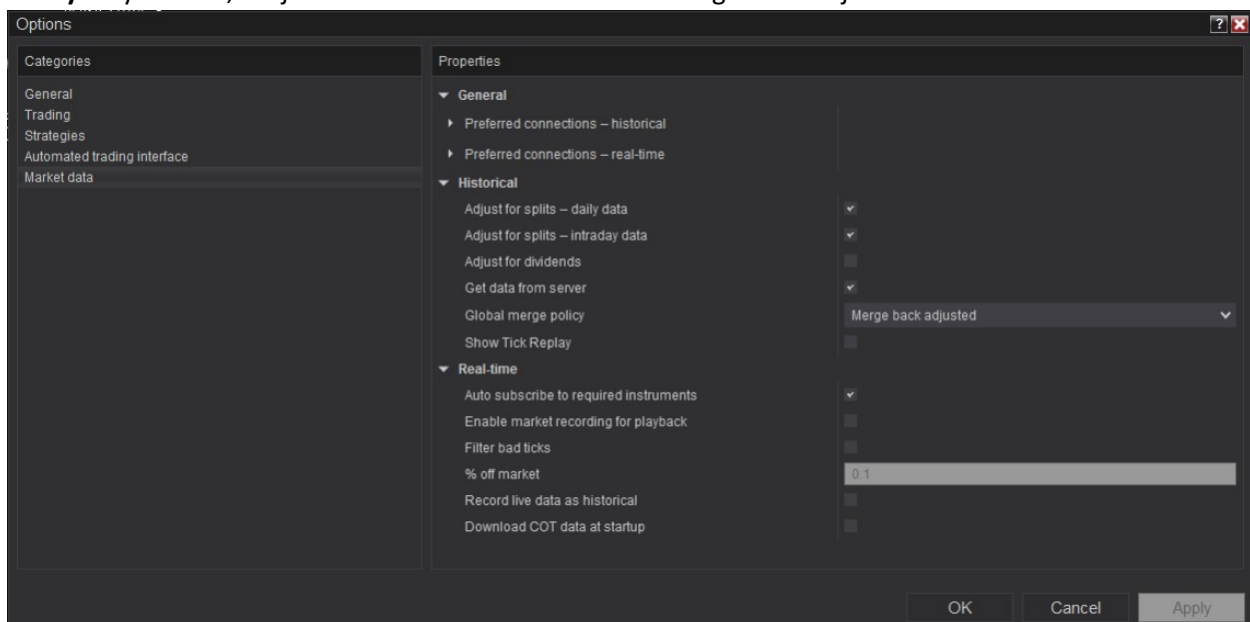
Options

?

Categories

General
Trading
Strategies
Automated trading interface
Market data

Properties

General
Preferred connections – historical
Preferred connections – real-time
Historical
Adjust for splits – daily data
Adjust for splits – intraday data
Adjust for dividends
Get data from server
Global merge policy
Merge back adjusted
Show Tick Replay
Real-time
Auto subscribe to required instruments
Enable market recording for playback
Filter bad ticks
% off market
0.1
Record live data as historical
Download COT data at startup

OK
Cancel
Apply